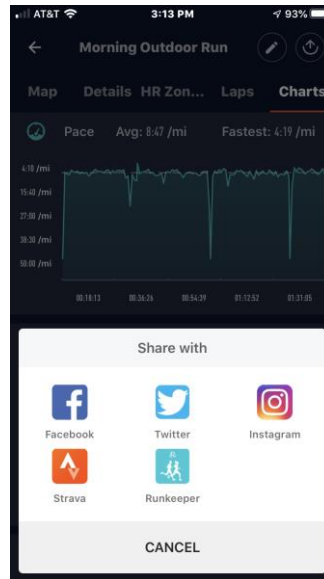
AT&T 3:13 PM 93%

Morning Outdoor Run

Map Details HR Zon... Laps Charts

Pace Avg: 8:47 /mi Fastest: 4:19 /mi

4:10 /mi
15:40 /mi
27:00 /mi
38:30 /mi
50:00 /mi

00:18:13 00:36:26 00:54:39 01:12:52 01:31:05

Share with

Facebook Twitter Instagram

Strava Runkeeper

CANCEL